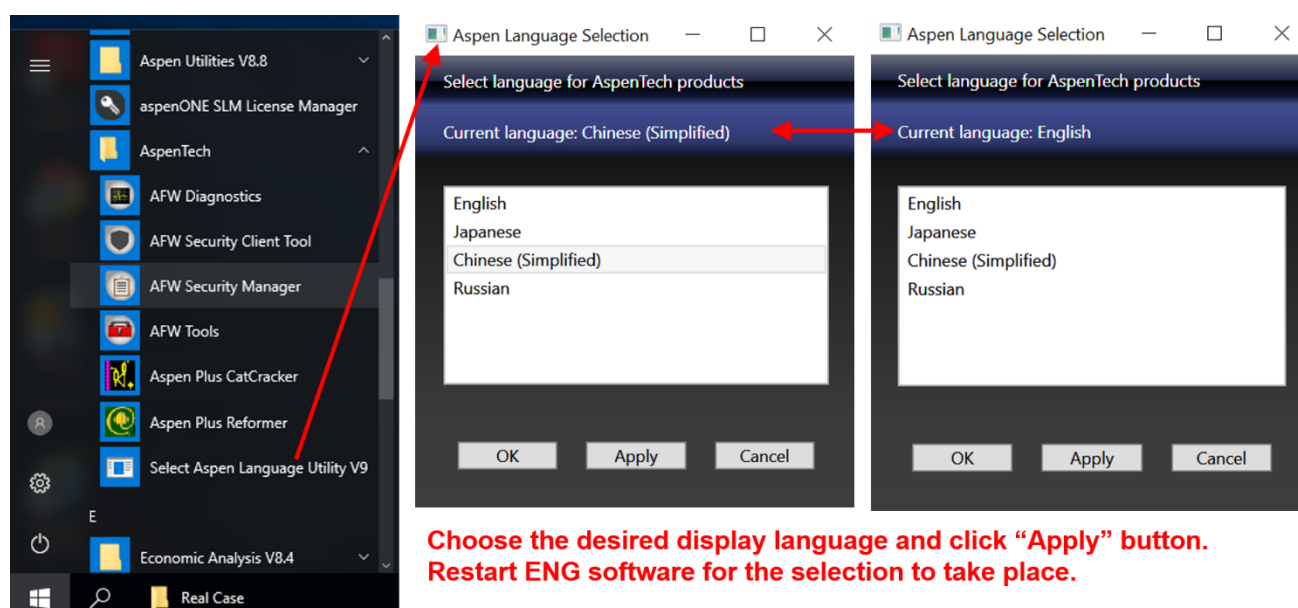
Aspen Utilities V8.8
aspenONE SLM License Manager
AspenTech
AFW Diagnostics
AFW Security Client Tool
AFW Security Manager
AFW Tools
Aspen Plus CatCracker
Aspen Plus Reformer
Select Aspen Language Utility V9
E
Economic Analysis V8.4
Real Case

Aspen Language Selection
Select language for AspenTech products
Current language: Chinese (Simplified)
English
Japanese
Chinese (Simplified)
Russian
OK
Apply
Cancel

Aspen Language Selection
Select language for AspenTech products
Current language: English
English
Japanese
Chinese (Simplified)
Russian
OK
Apply
Cancel

Choose the desired display language and click “Apply” button.
Restart ENG software for the selection to take place.